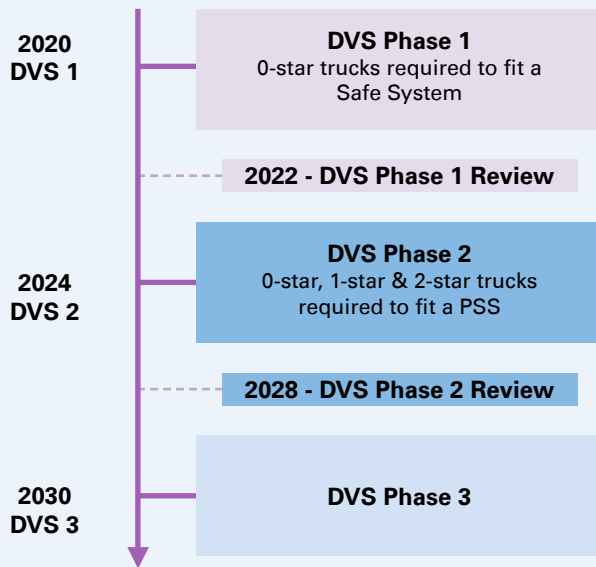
2020
DVS 1

DVS Phase 1
0-star trucks required to fit a Safe System

2022 - DVS Phase 1 Review

2024
DVS 2

DVS Phase 2
0-star, 1-star & 2-star trucks required to fit a PSS

2028 - DVS Phase 2 Review

2030
DVS 3

DVS Phase 3